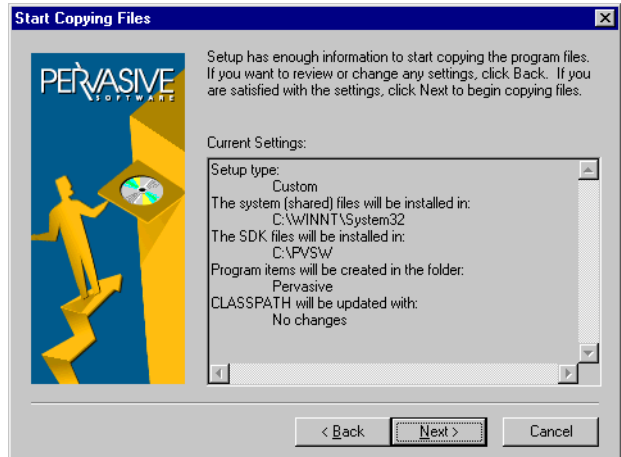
Start Copying Files

PERVASIVE
SOFTWARE

Setup has enough information to start copying the program files. If you want to review or change any settings, click Back. If you are satisfied with the settings, click Next to begin copying files.

Current Settings:

Setup type:
Custom
The system (shared) files will be installed in:
C:\WINNT\System32
The SDK files will be installed in:
C:\PVSW
Program items will be created in the folder:
Pervasive
CLASSPATH will be updated with:
No changes

< Back
Next >
Cancel